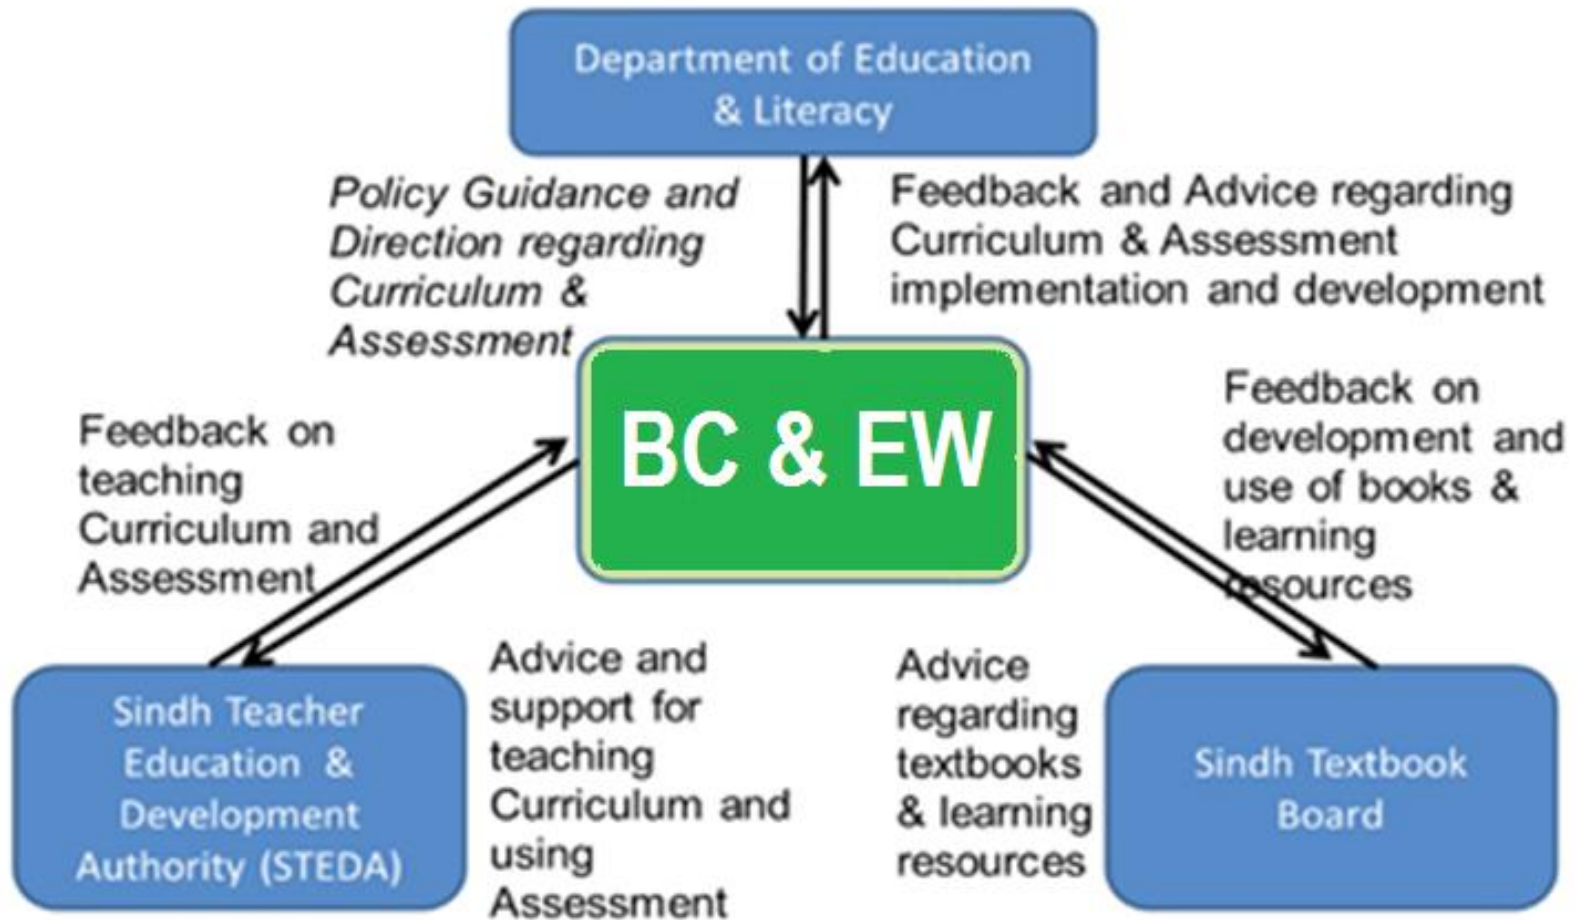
Department of Education & Literacy

Policy Guidance and Direction regarding Curriculum & Assessment

Feedback and Advice regarding Curriculum & Assessment implementation and development

BC & EW

Feedback on teaching Curriculum and Assessment

Feedback on development and use of books & learning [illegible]sources

Sindh Teacher Education & Development Authority (STEDA)

Advice and support for teaching Curriculum and using Assessment

Advice regarding textbooks & learning resources

Sindh Textbook Board